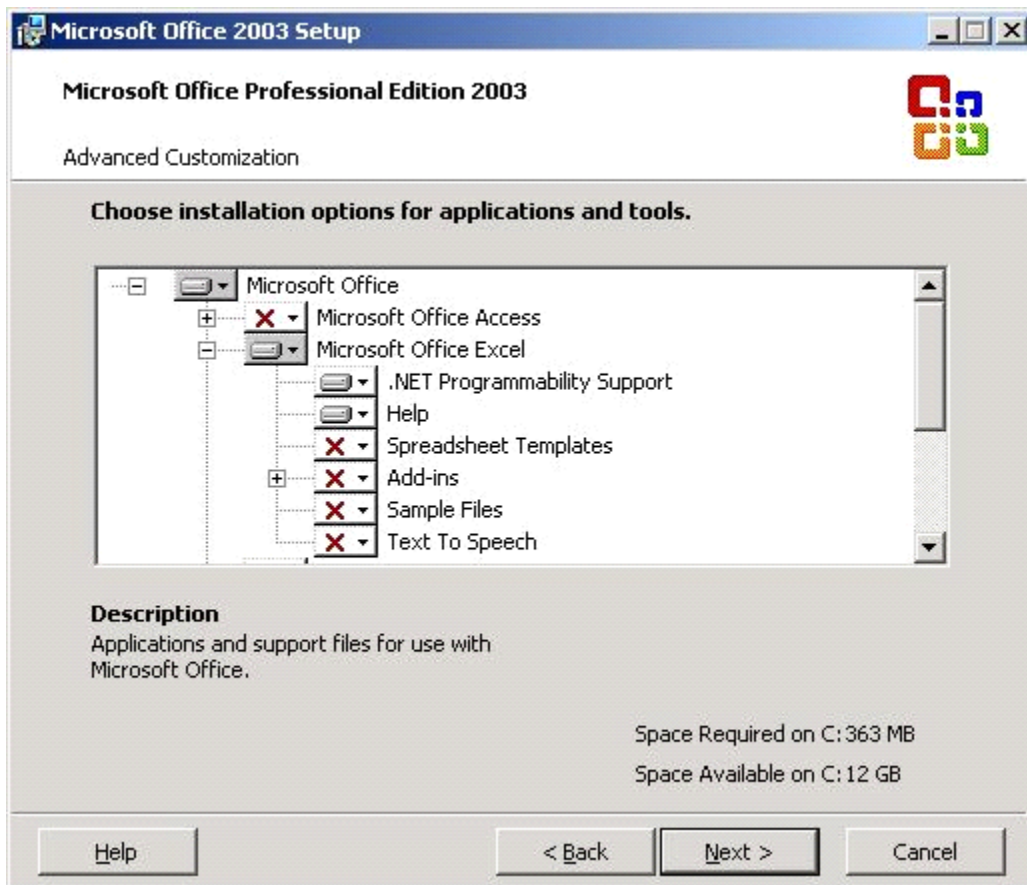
Microsoft Office 2003 Setup

Microsoft Office Professional Edition 2003

Advanced Customization

Choose installation options for applications and tools.

Microsoft Office
Microsoft Office Access
Microsoft Office Excel
.NET Programmability Support
Help
Spreadsheet Templates
Add-ins
Sample Files
Text To Speech

Description
Applications and support files for use with Microsoft Office.

Space Required on C: 363 MB
Space Available on C: 12 GB

Help
< Back
Next >
Cancel